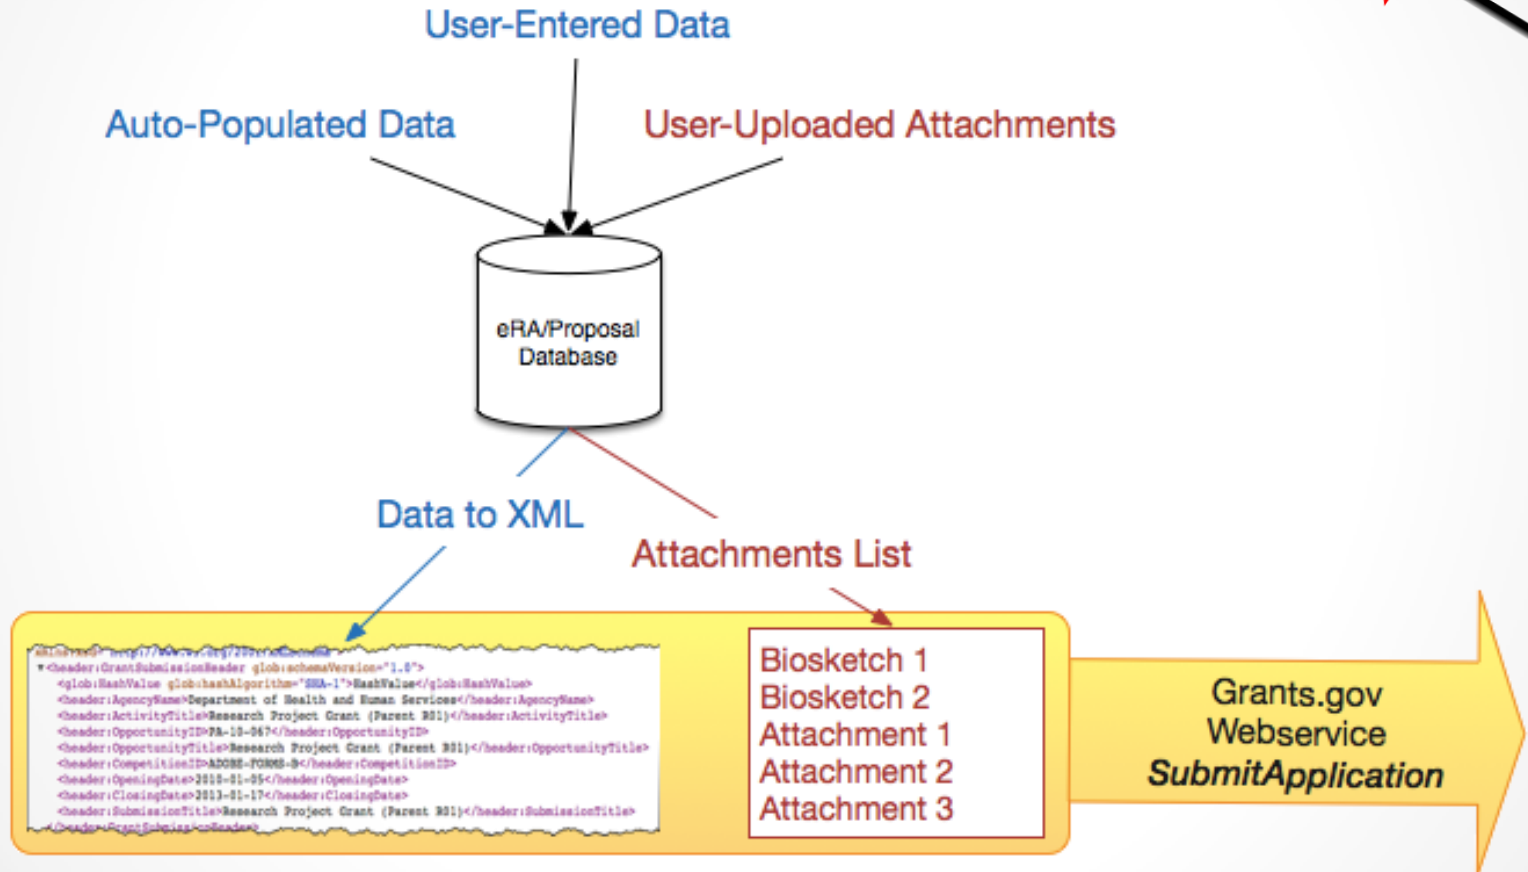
User-Entered Data

Auto-Populated Data

User-Uploaded Attachments

eRA/Proposal Database

Data to XML

Attachments List

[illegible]
<header:GrantSubmissionHeader glob:schemaVersion="1.0">
<glob:HashValue glob:hashAlgorithm="SHA-1">HashValue</glob:HashValue>
<header:AgencyName>Department of Health and Human Services</header:AgencyName>
<header:ActivityTitle>Research Project Grant (Parent R01)</header:ActivityTitle>
<header:OpportunityID>PA-10-067</header:OpportunityID>
<header:OpportunityTitle>Research Project Grant (Parent R01)</header:OpportunityTitle>
<header:CompetitionID>ADOBE-FORMS-B</header:CompetitionID>
<header:OpeningDate>2010-01-05</header:OpeningDate>
<header:ClosingDate>2013-01-17</header:ClosingDate>
<header:SubmissionTitle>Research Project Grant (Parent R01)</header:SubmissionTitle>
</header:GrantSubmissionHeader>

Biosketch 1
Biosketch 2
Attachment 1
Attachment 2
Attachment 3

Grants.gov
Webservice
*SubmitApplication*